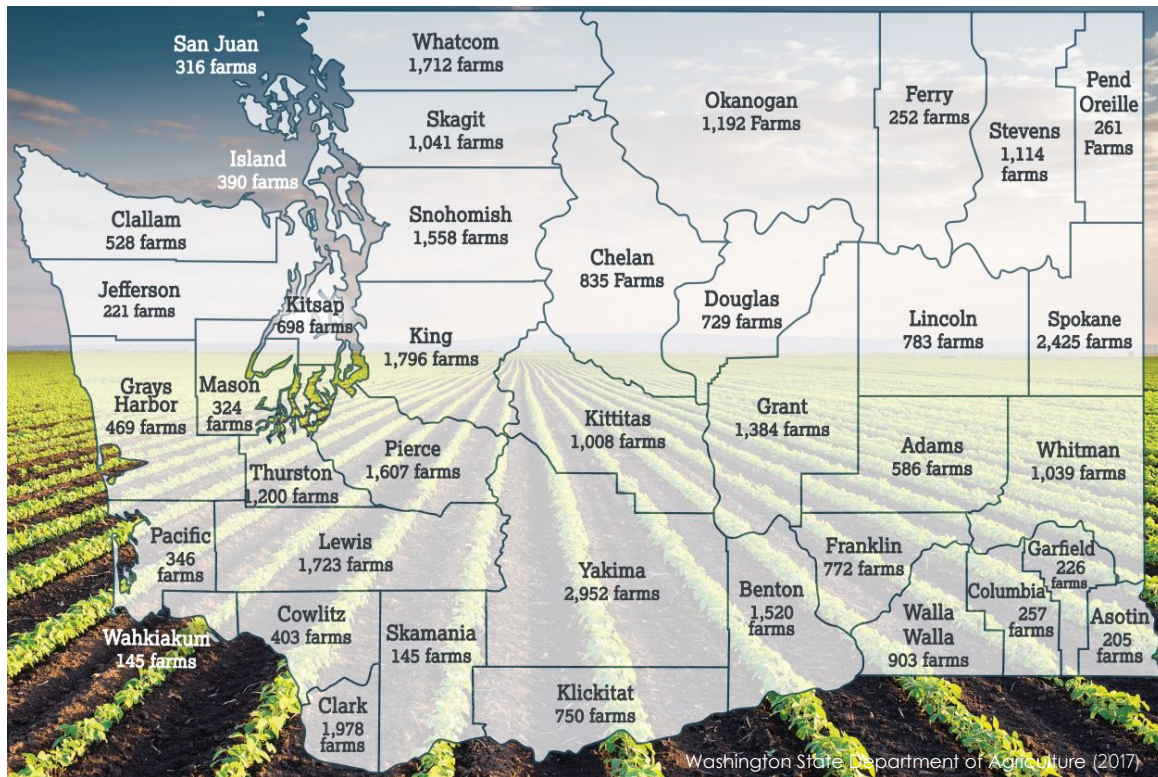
San Juan
316 farms

Whatcom
1,712 farms

Okanogan
1,192 Farms

Ferry
252 farms

Stevens
1,114 farms

Pend Oreille
261 Farms

Skagit
1,041 farms

Island
390 farms

Clallam
528 farms

Snohomish
1,558 farms

Chelan
835 Farms

Jefferson
221 farms

Kitsap
698 farms

Douglas
729 farms

Lincoln
783 farms

Spokane
2,425 farms

King
1,796 farms

Grays Harbor
469 farms

Mason
324 farms

Grant
1,384 farms

Kittitas
1,008 farms

Adams
586 farms

Whitman
1,039 farms

Pierce
1,607 farms

Thurston
1,200 farms

Pacific
346 farms

Lewis
1,723 farms

Franklin
772 farms

Garfield
226 farms

Yakima
2,952 farms

Benton
1,520 farms

Columbia
257 farms

Cowlitz
403 farms

Walla Walla
903 farms

Asotin
205 farms

Wahkiakum
145 farms

Skamania
145 farms

Klickitat
750 farms

Clark
1,978 farms

Washington State Department of Agriculture (2017)